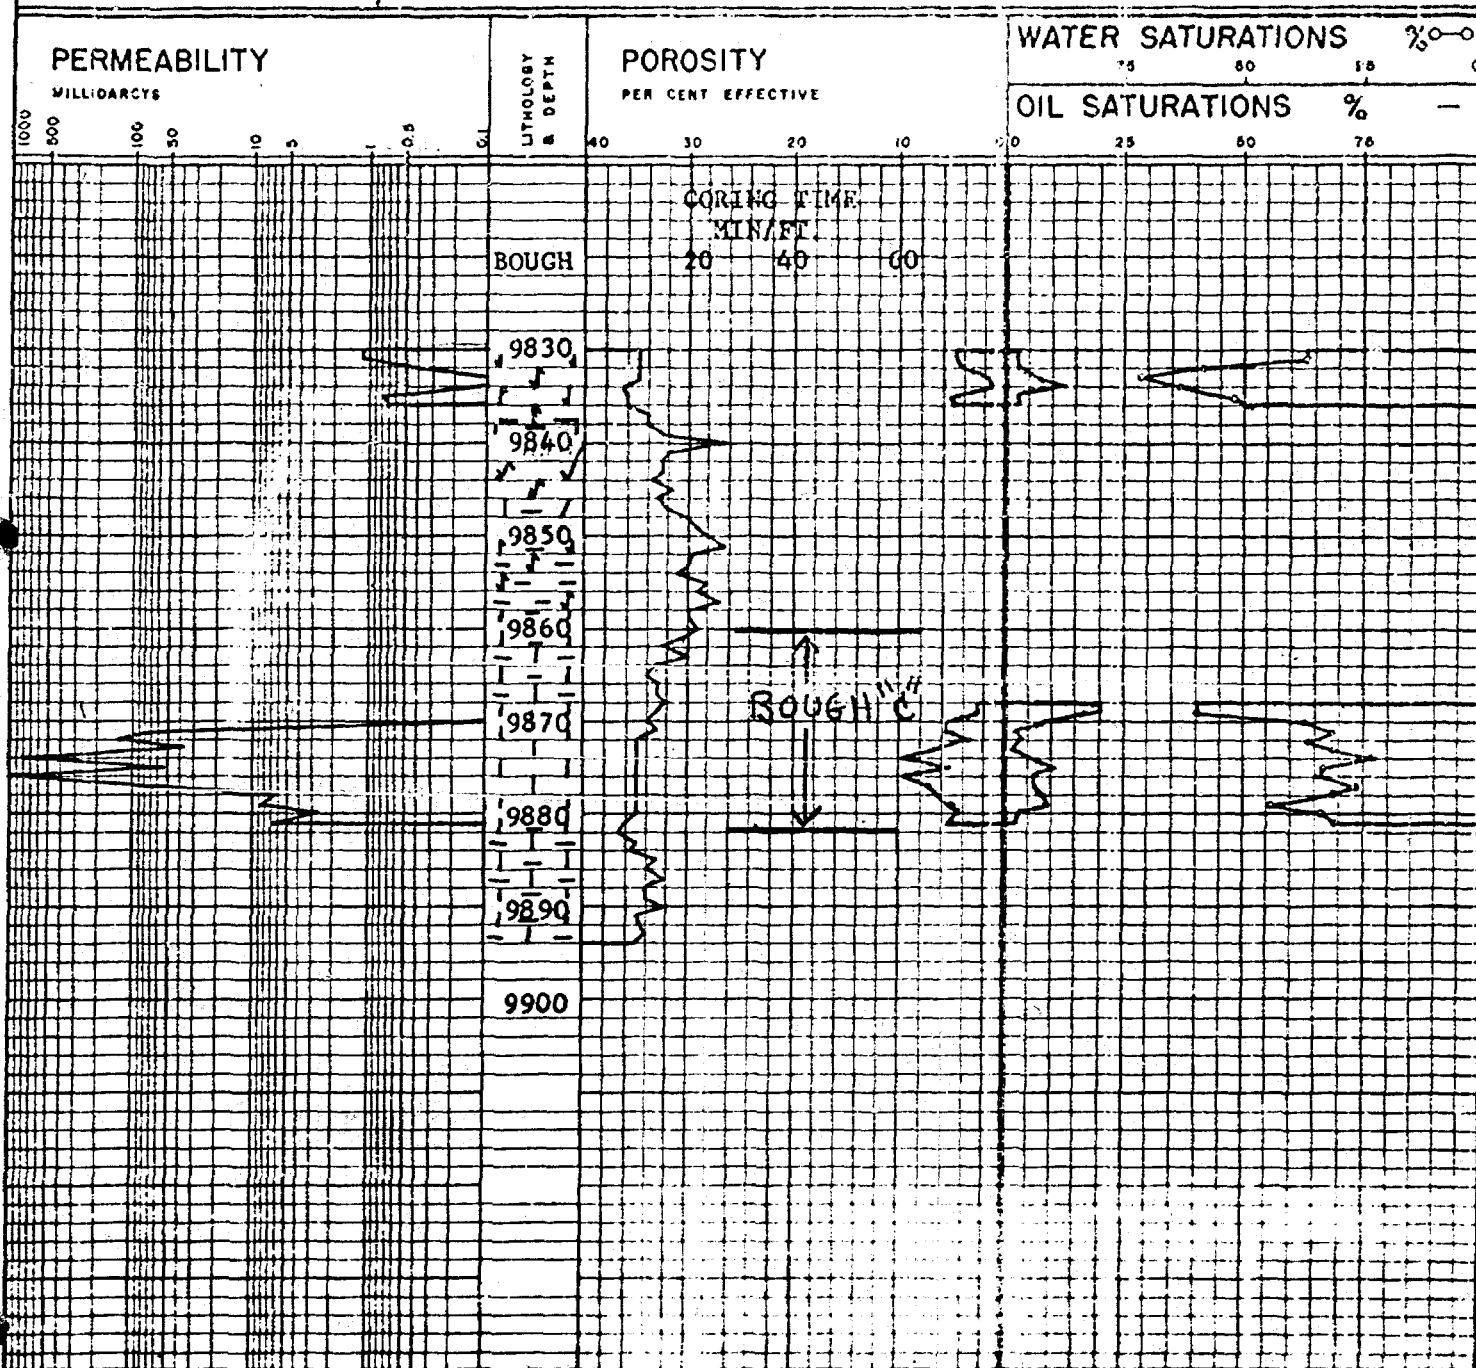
PERMEABILITY
MILLIDARCYS
1000 500 100 50 10 5 1 0.5 0.1

LITHOLOGY & DEPTH

POROSITY
PER CENT EFFECTIVE
40 30 20 10 0

WATER SATURATIONS %o—o
75 50 25 0

OIL SATURATIONS % —
0 25 50 75

CORING TIME
MIN/FT.
20 40 60

BOUGH

9830
9840
9850
9860
9870
9880
9890
9900

BOUGH "C"